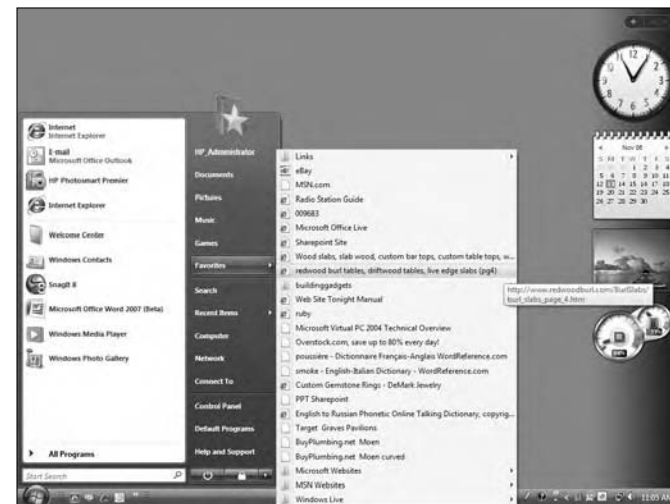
Internet
Internet Explorer
E-mail
Microsoft Office Outlook
HP Photosmart Premier
Internet Explorer
Welcome Center
Windows Contacts
SnagIt 8
Microsoft Office Word 2007 (Beta)
Windows Media Player
Windows Photo Gallery
All Programs
Start Search

HP_Administrator
Documents
Pictures
Music
Games
Favorites
Search
Recent Items
Computer
Network
Connect To
Control Panel
Default Programs
Help and Support

Links
eBay
MSN.com
Radio Station Guide
009683
Microsoft Office Live
Sharepoint Site
Wood slabs, slab wood, custom bar tops, custom table tops, w...
redwood burl tables, driftwood tables, live edge slabs (pg4)
buildinggadgets
Web Site Tonight Manual
ruby
Microsoft Virtual PC 2004 Technical Overview
Overstock.com, save up to 80% every day!
poussière - Dictionnaire Français-Anglais WordReference.com
smoke - English-Italian Dictionary - WordReference.com
Custom Gemstone Rings - DeMark Jewelry
PPT Sharepoint
English to Russian Phonetic Online Talking Dictionary, copyrig...
Target Graves Pavilions
BuyPlumbing.net Moen
BuyPlumbing.net Moen curved
Microsoft Websites
MSN Websites
Windows Live

http://www.redwoodburl.com/BurlSlabs/burl_slabs_page_4.htm

Nov 06
S M T W T F S
1 2 3 4
5 6 7 8 9 10 11
12 13 14 15 16 17 18
19 20 21 22 23 24 25
26 27 28 29 30

12
3
6
9
11:05